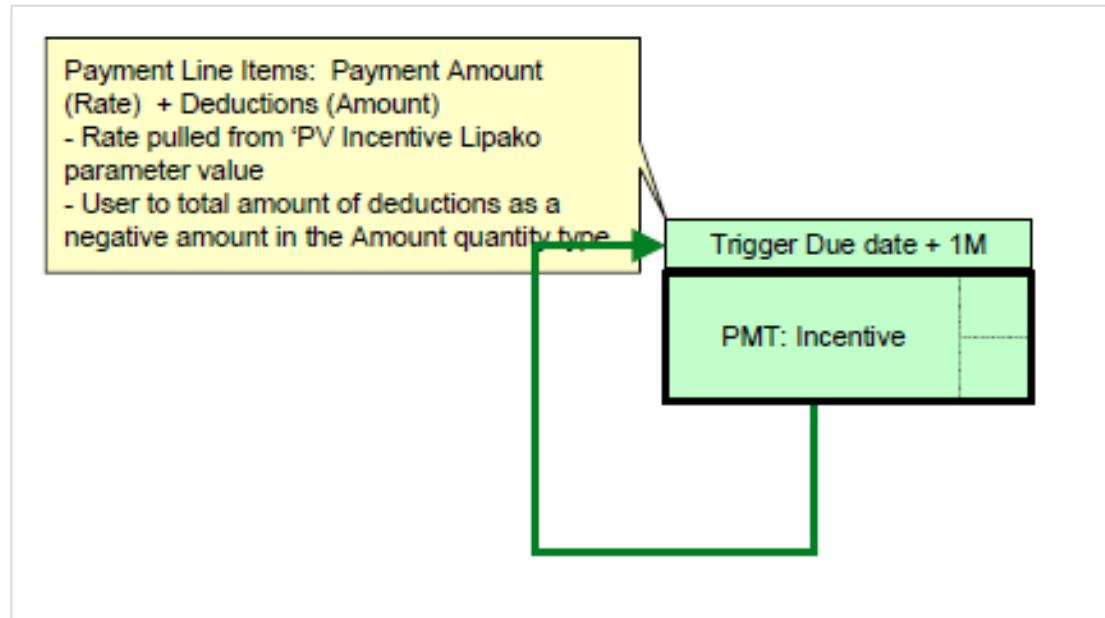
Payment Line Items: Payment Amount (Rate) + Deductions (Amount)
- Rate pulled from 'PV Incentive Lipako parameter value
- User to total amount of deductions as a negative amount in the Amount quantity type

Trigger Due date + 1M

PMT: Incentive